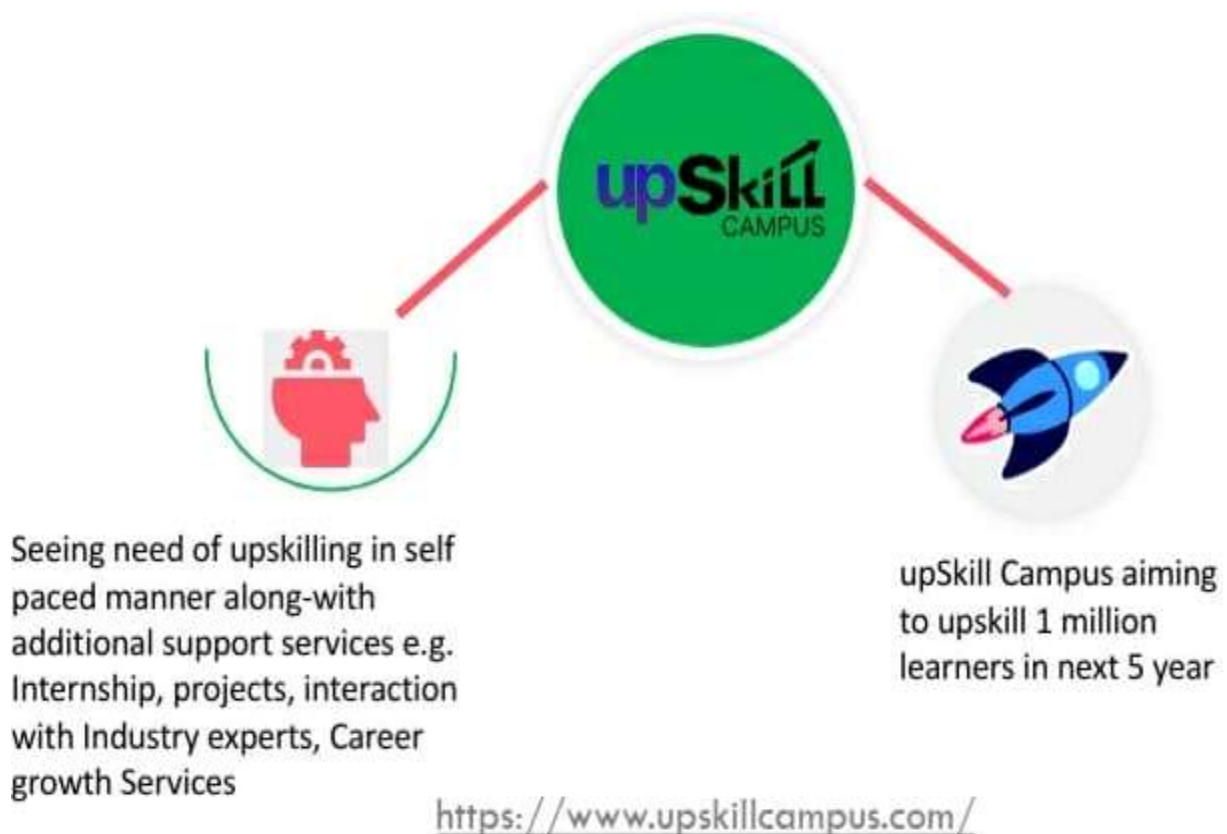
upSkill CAMPUS

Seeing need of upskilling in self paced manner along-with additional support services e.g. Internship, projects, interaction with Industry experts, Career growth Services

upSkill Campus aiming to upskill 1 million learners in next 5 year

https://www.upskillcampus.com/